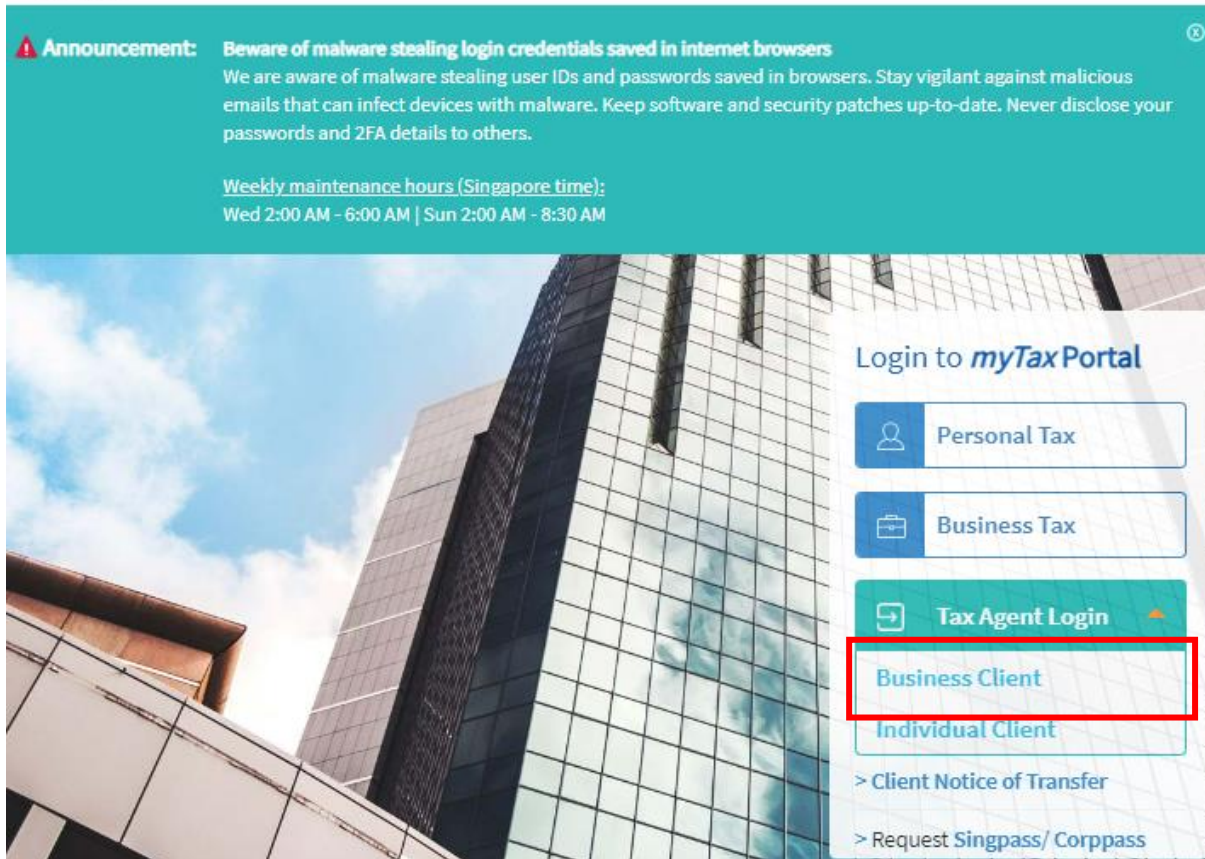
Announcement: Beware of malware stealing login credentials saved in internet browsers
We are aware of malware stealing user IDs and passwords saved in browsers. Stay vigilant against malicious emails that can infect devices with malware. Keep software and security patches up-to-date. Never disclose your passwords and 2FA details to others.

Weekly maintenance hours (Singapore time):
Wed 2:00 AM - 6:00 AM | Sun 2:00 AM - 8:30 AM

Login to myTax Portal

Personal Tax

Business Tax

Tax Agent Login

Business Client

Individual Client

> Client Notice of Transfer

> Request Singpass/ Corppass